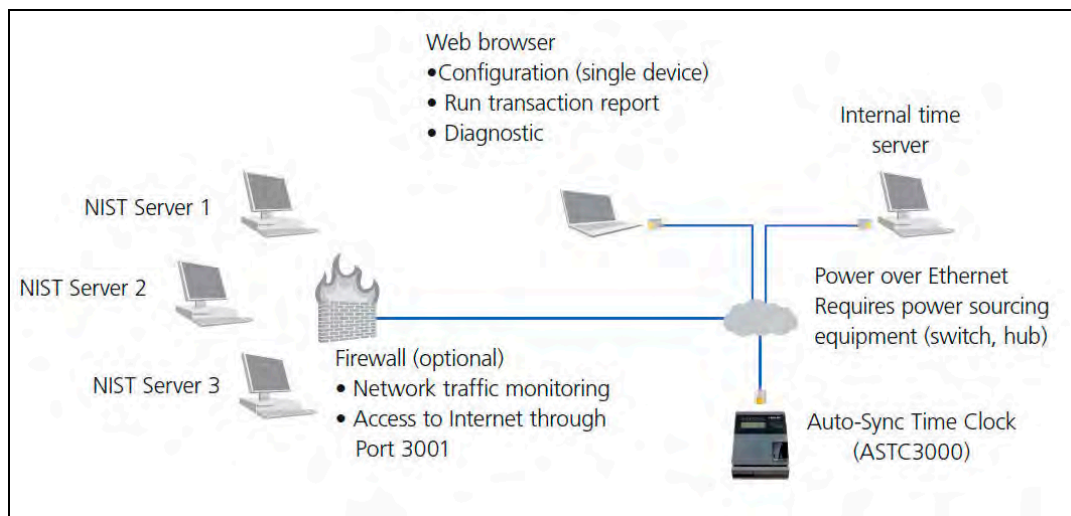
Web browser
•Configuration (single device)
• Run transaction report
• Diagnostic

Internal time server

NIST Server 1

NIST Server 2

NIST Server 3

Power over Ethernet
Requires power sourcing equipment (switch, hub)

Firewall (optional)
• Network traffic monitoring
• Access to Internet through Port 3001

Auto-Sync Time Clock (ASTC3000)